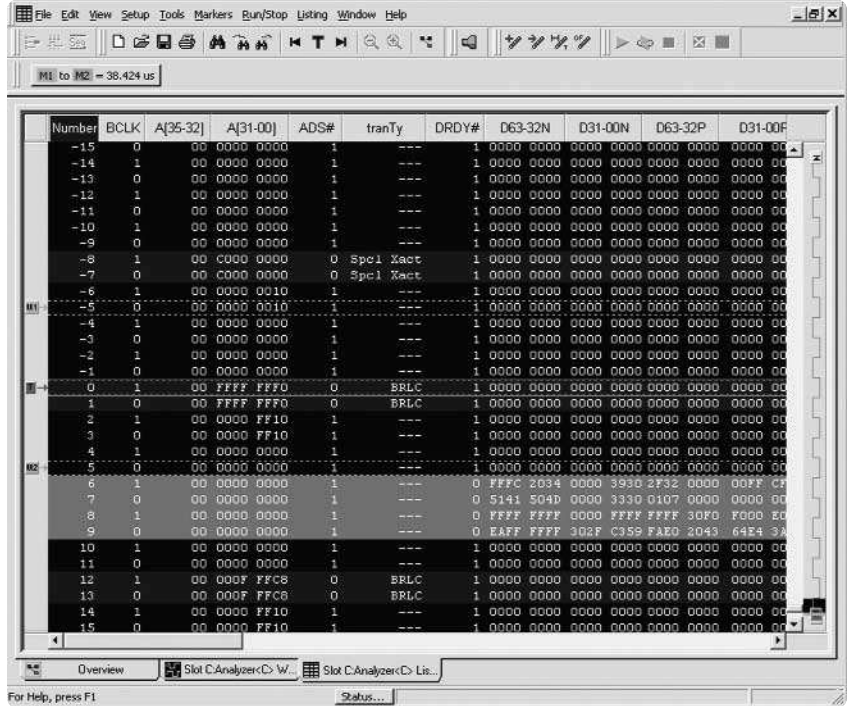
File Edit View Setup Tools Markers Run/Stop Listing Window Help

M1 to M2 = 38.424 us

| Number | BCLK | A[35-32] | A[31-00] | ADS# | tranTy | DRDY# | D63-32N | D31-00N | D63-32P | D31-00F |
|---|---|---|---|---|---|---|---|---|---|---|
| -15 | 0 | 00 | 0000 0000 | 1 | --- | 1 | 0000 0000 | 0000 0000 | 0000 0000 | 0000 00 |
| -14 | 1 | 00 | 0000 0000 | 1 | --- | 1 | 0000 0000 | 0000 0000 | 0000 0000 | 0000 00 |
| -13 | 0 | 00 | 0000 0000 | 1 | --- | 1 | 0000 0000 | 0000 0000 | 0000 0000 | 0000 00 |
| -12 | 1 | 00 | 0000 0000 | 1 | --- | 1 | 0000 0000 | 0000 0000 | 0000 0000 | 0000 00 |
| -11 | 0 | 00 | 0000 0000 | 1 | --- | 1 | 0000 0000 | 0000 0000 | 0000 0000 | 0000 00 |
| -10 | 1 | 00 | 0000 0000 | 1 | --- | 1 | 0000 0000 | 0000 0000 | 0000 0000 | 0000 00 |
| -9 | 0 | 00 | 0000 0000 | 1 | --- | 1 | 0000 0000 | 0000 0000 | 0000 0000 | 0000 00 |
| -8 | 1 | 00 | C000 0000 | 0 | Spcl Xact | 1 | 0000 0000 | 0000 0000 | 0000 0000 | 0000 00 |
| -7 | 0 | 00 | C000 0000 | 0 | Spcl Xact | 1 | 0000 0000 | 0000 0000 | 0000 0000 | 0000 00 |
| -6 | 1 | 00 | 0000 0010 | 1 | --- | 1 | 0000 0000 | 0000 0000 | 0000 0000 | 0000 00 |
| -5 | 0 | 00 | 0000 0010 | 1 | --- | 1 | 0000 0000 | 0000 0000 | 0000 0000 | 0000 00 |
| -4 | 1 | 00 | 0000 0000 | 1 | --- | 1 | 0000 0000 | 0000 0000 | 0000 0000 | 0000 00 |
| -3 | 0 | 00 | 0000 0000 | 1 | --- | 1 | 0000 0000 | 0000 0000 | 0000 0000 | 0000 00 |
| -2 | 1 | 00 | 0000 0000 | 1 | --- | 1 | 0000 0000 | 0000 0000 | 0000 0000 | 0000 00 |
| -1 | 0 | 00 | 0000 0000 | 1 | --- | 1 | 0000 0000 | 0000 0000 | 0000 0000 | 0000 00 |
| 0 | 1 | 00 | FFFF FFF0 | 0 | BRLC | 1 | 0000 0000 | 0000 0000 | 0000 0000 | 0000 00 |
| 1 | 0 | 00 | FFFF FFF0 | 0 | BRLC | 1 | 0000 0000 | 0000 0000 | 0000 0000 | 0000 00 |
| 2 | 1 | 00 | 0000 FF10 | 1 | --- | 1 | 0000 0000 | 0000 0000 | 0000 0000 | 0000 00 |
| 3 | 0 | 00 | 0000 FF10 | 1 | --- | 1 | 0000 0000 | 0000 0000 | 0000 0000 | 0000 00 |
| 4 | 1 | 00 | 0000 0000 | 1 | --- | 1 | 0000 0000 | 0000 0000 | 0000 0000 | 0000 00 |
| 5 | 0 | 00 | 0000 0000 | 1 | --- | 1 | 0000 0000 | 0000 0000 | 0000 0000 | 0000 00 |
| 6 | 1 | 00 | 0000 0000 | 1 | --- | 0 | FFFC 2034 | 0000 3930 | 2F32 0000 | 00FF CF |
| 7 | 0 | 00 | 0000 0000 | 1 | --- | 0 | 5141 504D | 0000 3330 | 0107 0000 | 0000 00 |
| 8 | 1 | 00 | 0000 0000 | 1 | --- | 0 | FFFF FFFF | 0000 FFFF | FFFF 30F0 | F000 E0 |
| 9 | 0 | 00 | 0000 0000 | 1 | --- | 0 | EAFF FFFF | 302F C359 | FAE0 2043 | 64E4 3A |
| 10 | 1 | 00 | 0000 0000 | 1 | --- | 1 | 0000 0000 | 0000 0000 | 0000 0000 | 0000 00 |
| 11 | 0 | 00 | 0000 0000 | 1 | --- | 1 | 0000 0000 | 0000 0000 | 0000 0000 | 0000 00 |
| 12 | 1 | 00 | 000F FFC8 | 0 | BRLC | 1 | 0000 0000 | 0000 0000 | 0000 0000 | 0000 00 |
| 13 | 0 | 00 | 000F FFC8 | 0 | BRLC | 1 | 0000 0000 | 0000 0000 | 0000 0000 | 0000 00 |
| 14 | 1 | 00 | 0000 FF10 | 1 | --- | 1 | 0000 0000 | 0000 0000 | 0000 0000 | 0000 00 |
| 15 | 0 | 00 | 0000 FF10 | 1 | --- | 1 | 0000 0000 | 0000 0000 | 0000 0000 | 0000 00 |

M1 T M2

Overview | Slot C:Analyzer<C> W... | Slot C:Analyzer<C> Lis...

For Help, press F1 Status...